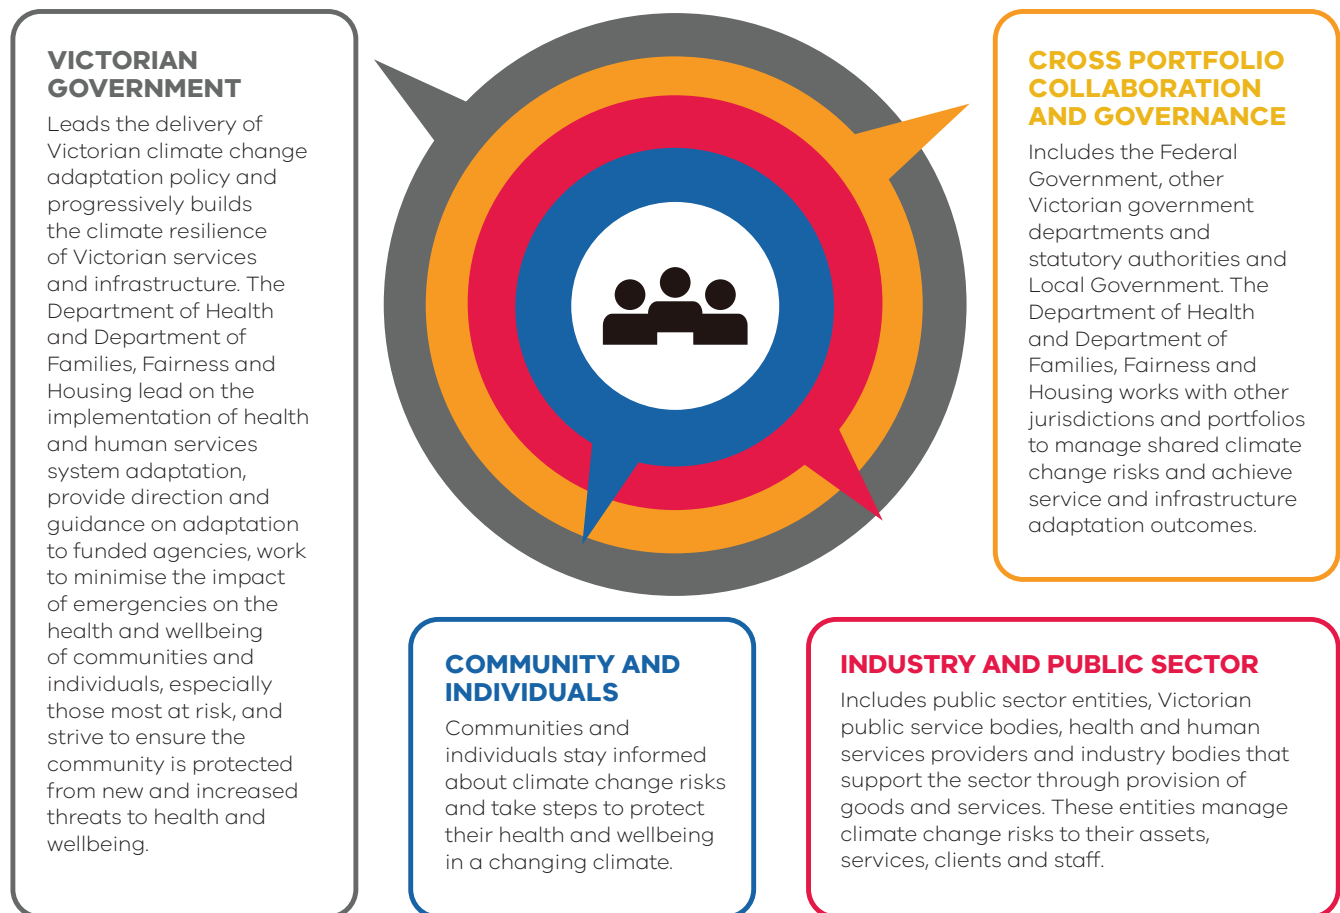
VICTORIAN GOVERNMENT

Leads the delivery of Victorian climate change adaptation policy and progressively builds the climate resilience of Victorian services and infrastructure. The Department of Health and Department of Families, Fairness and Housing lead on the implementation of health and human services system adaptation, provide direction and guidance on adaptation to funded agencies, work to minimise the impact of emergencies on the health and wellbeing of communities and individuals, especially those most at risk, and strive to ensure the community is protected from new and increased threats to health and wellbeing.

CROSS PORTFOLIO COLLABORATION AND GOVERNANCE

Includes the Federal Government, other Victorian government departments and statutory authorities and Local Government. The Department of Health and Department of Families, Fairness and Housing works with other jurisdictions and portfolios to manage shared climate change risks and achieve service and infrastructure adaptation outcomes.

COMMUNITY AND INDIVIDUALS

Communities and individuals stay informed about climate change risks and take steps to protect their health and wellbeing in a changing climate.

INDUSTRY AND PUBLIC SECTOR

Includes public sector entities, Victorian public service bodies, health and human services providers and industry bodies that support the sector through provision of goods and services. These entities manage climate change risks to their assets, services, clients and staff.